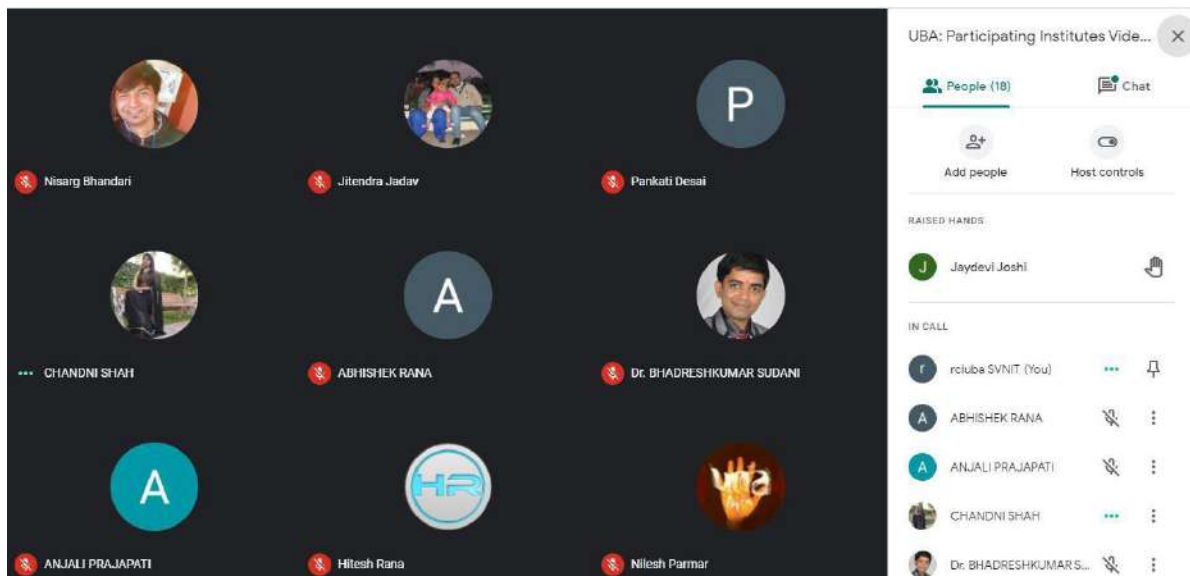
Nisarg Bhandari

Jitendra Jadav

P

Pankati Desai

CHANDNI SHAH

A

ABHISHEK RANA

Dr. BHADRESHKUMAR SUDANI

A

ANJALI PRAJAPATI

HR

Hitesh Rana

uba

Nilesh Parmar

UBA: Participating Institutes Vide...

People (18)

Chat

Add people

Host controls

RAISED HANDS

J

Jaydevi Joshi

IN CALL

r

rcluba SVNIT (You)

A

ABHISHEK RANA

A

ANJALI PRAJAPATI

CHANDNI SHAH

Dr. BHADRESHKUMAR S...